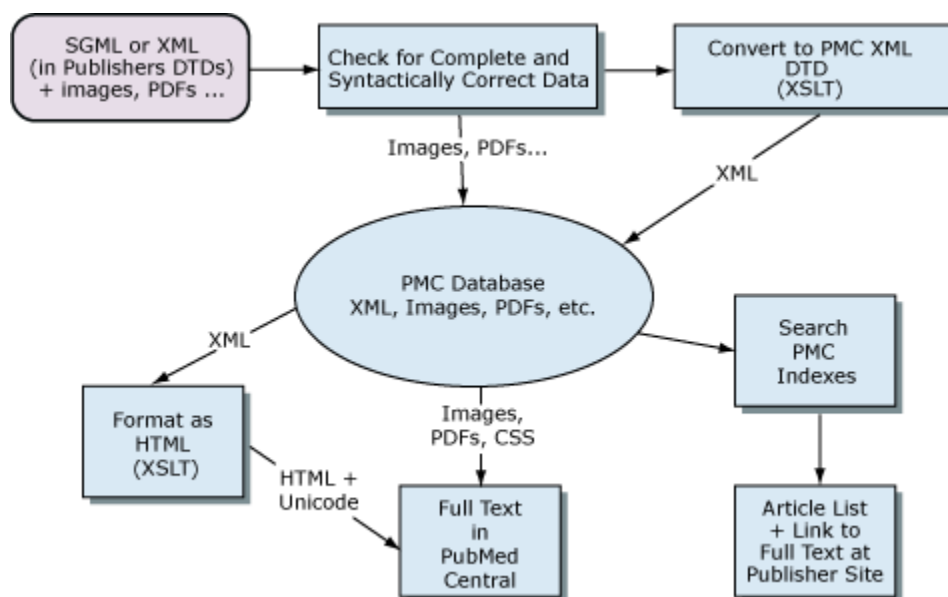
SGML or XML (in Publishers DTDs) + images, PDFs ...

Check for Complete and Syntactically Correct Data

Convert to PMC XML DTD (XSLT)

Images, PDFs...

XML

PMC Database XML, Images, PDFs, etc.

XML

Search PMC Indexes

Format as HTML (XSLT)

Images, PDFs, CSS

HTML + Unicode

Full Text in PubMed Central

Article List + Link to Full Text at Publisher Site